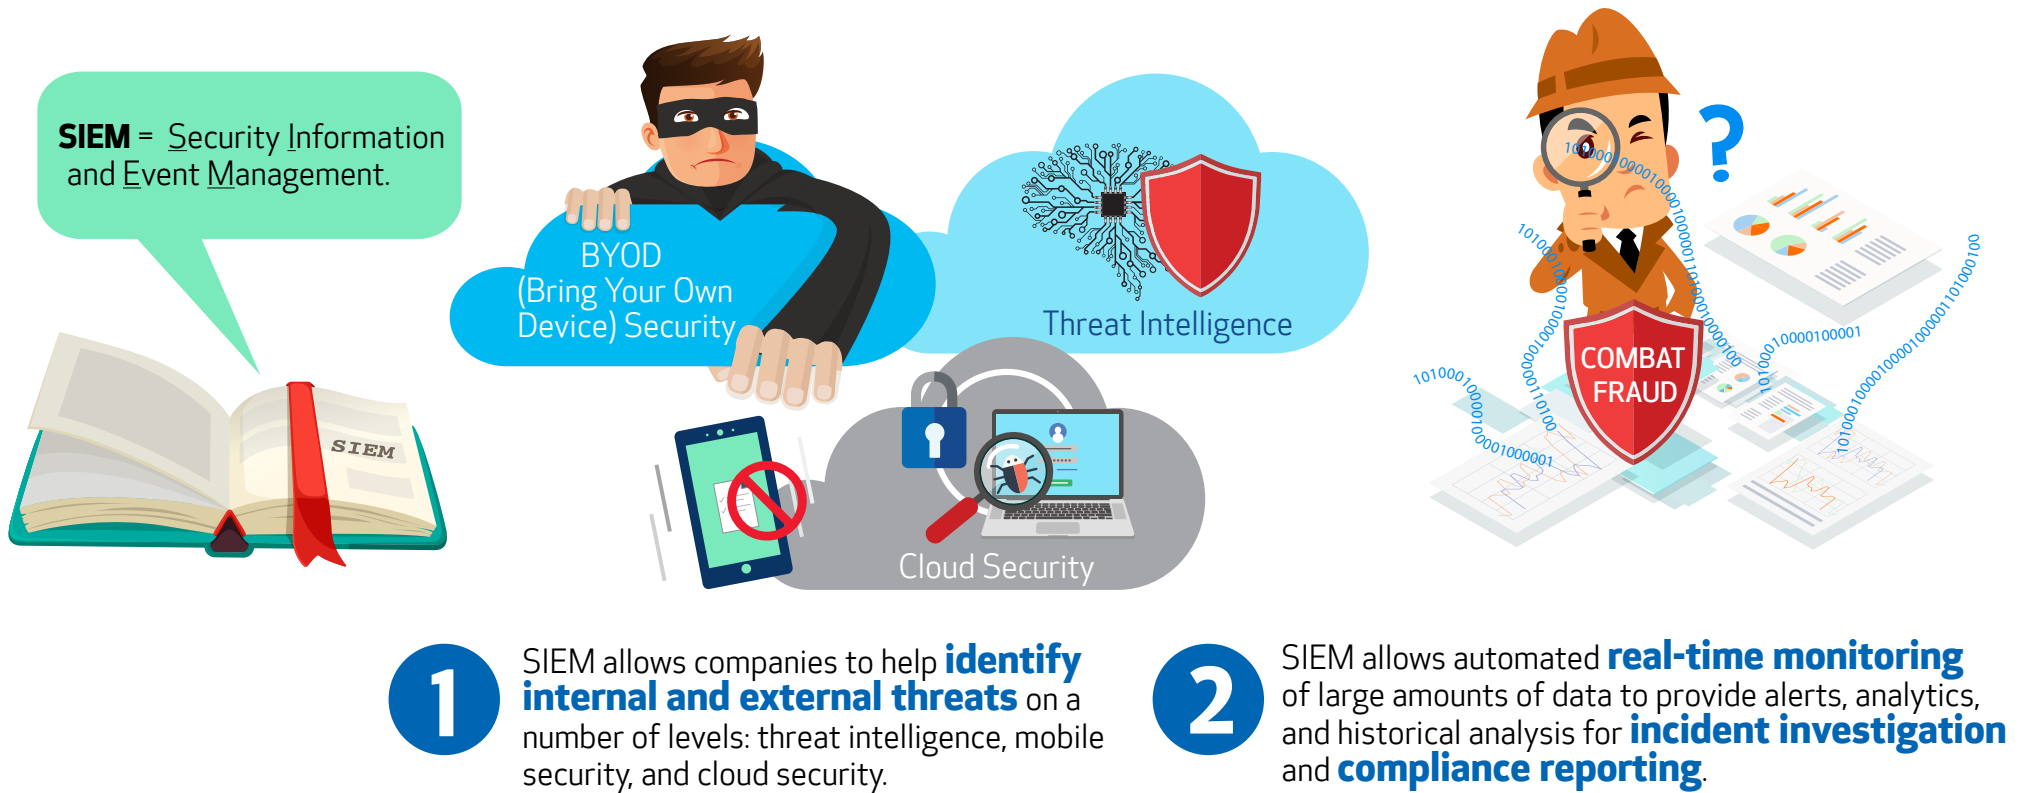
SIEM = Security Information and Event Management.

SIEM

BYOD (Bring Your Own Device) Security

Threat Intelligence

Cloud Security

COMBAT FRAUD

1 SIEM allows companies to help identify internal and external threats on a number of levels: threat intelligence, mobile security, and cloud security.

2 SIEM allows automated real-time monitoring of large amounts of data to provide alerts, analytics, and historical analysis for incident investigation and compliance reporting.